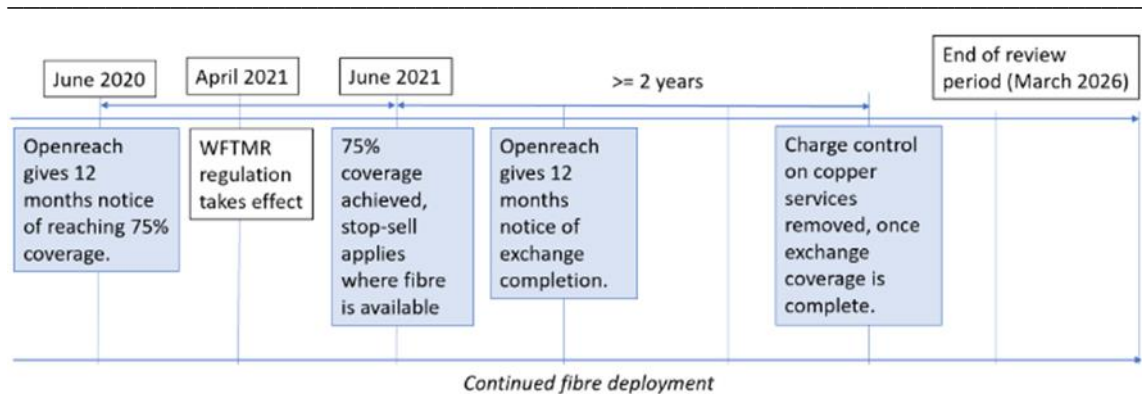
June 2020

April 2021

June 2021

>= 2 years

End of review period (March 2026)

Openreach gives 12 months notice of reaching 75% coverage.

WFTMR regulation takes effect

75% coverage achieved, stop-sell applies where fibre is available

Openreach gives 12 months notice of exchange completion.

Charge control on copper services removed, once exchange coverage is complete.

Continued fibre deployment